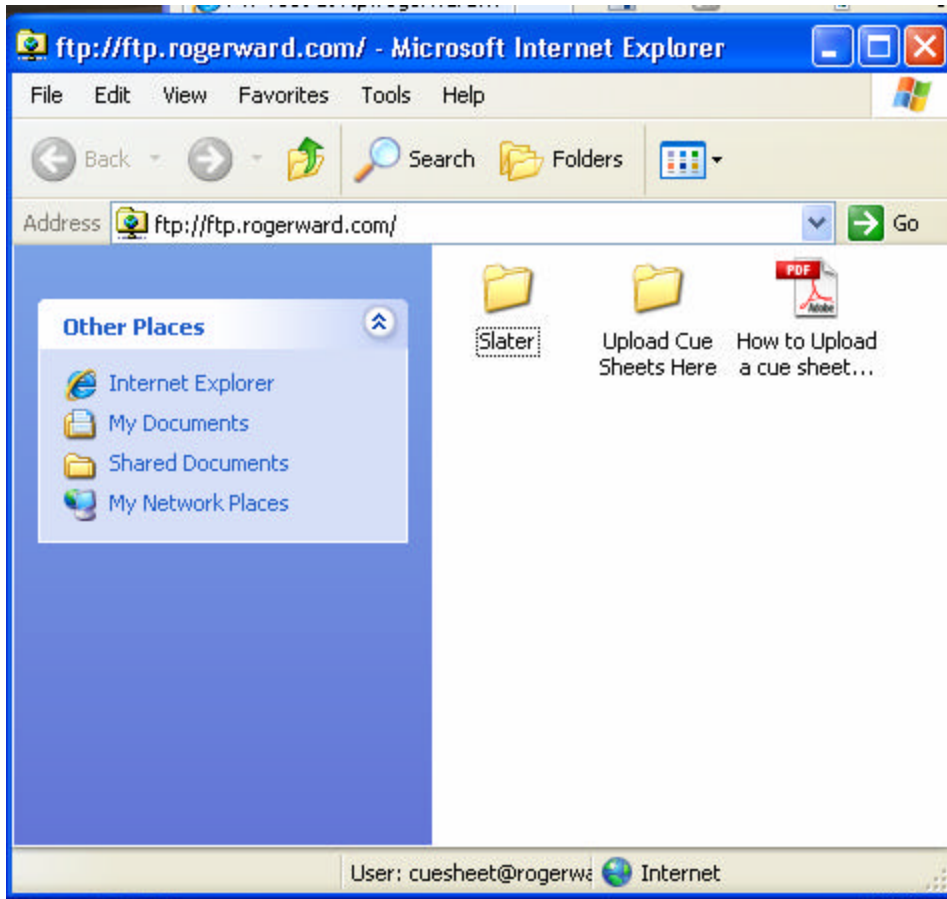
ftp://ftp.rogerward.com/ - Microsoft Internet Explorer

File Edit View Favorites Tools Help

Back Search Folders

Address ftp://ftp.rogerward.com/ Go

Other Places

Internet Explorer
My Documents
Shared Documents
My Network Places

Slater

Upload Cue Sheets Here

PDF Adobe

How to Upload a cue sheet...

User: cuesheet@rogerwa Internet